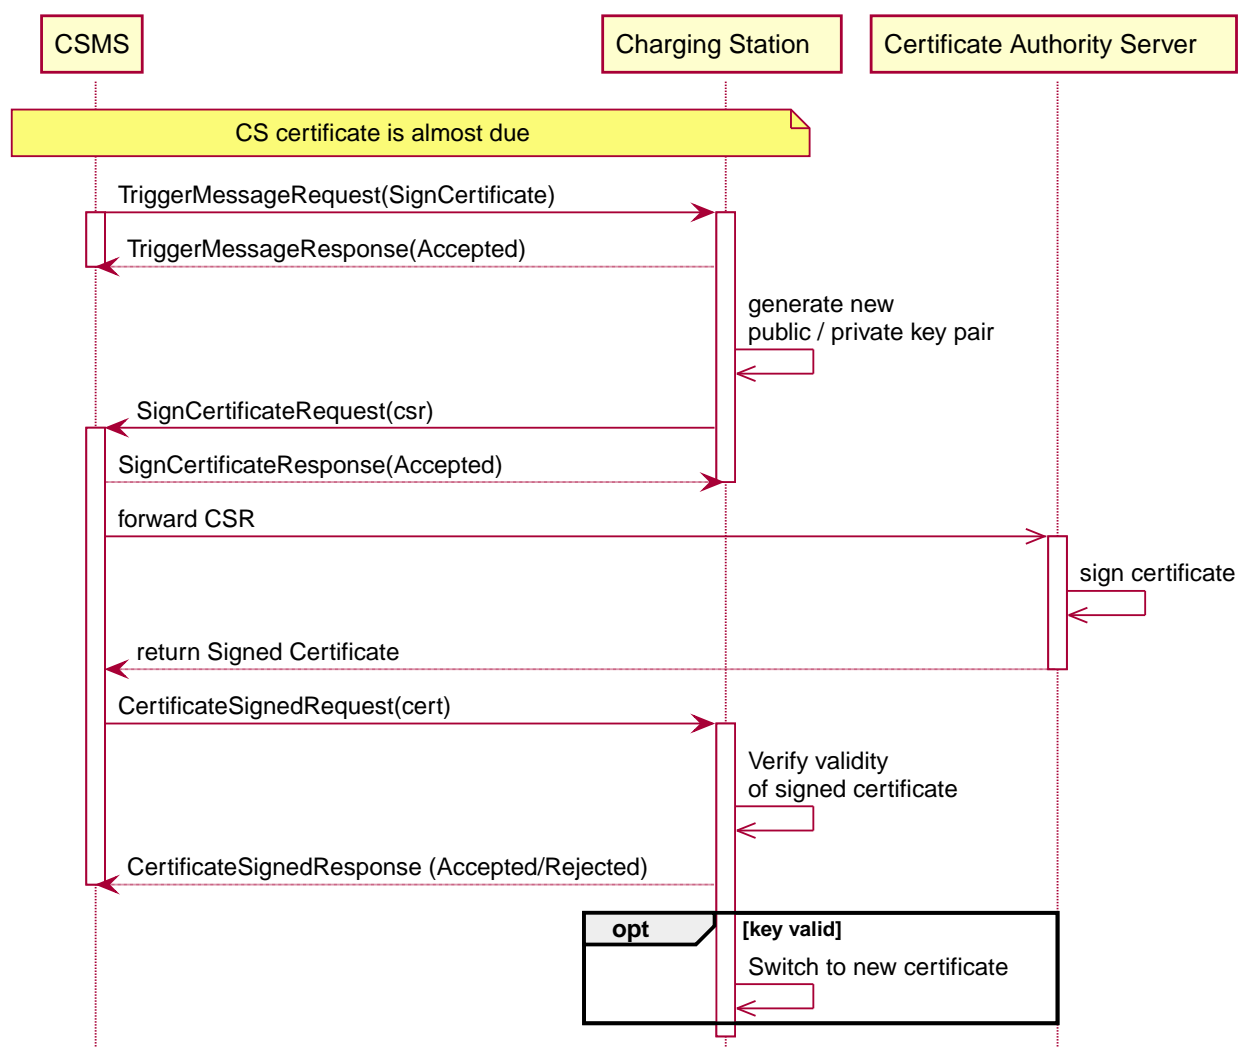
CSMS

Charging Station

Certificate Authority Server

CS certificate is almost due

TriggerMessageRequest(SignCertificate)

TriggerMessageResponse(Accepted)

generate new public / private key pair

SignCertificateRequest(csr)

SignCertificateResponse(Accepted)

forward CSR

sign certificate

return Signed Certificate

CertificateSignedRequest(cert)

Verify validity of signed certificate

CertificateSignedResponse (Accepted/Rejected)

opt

[key valid]

Switch to new certificate